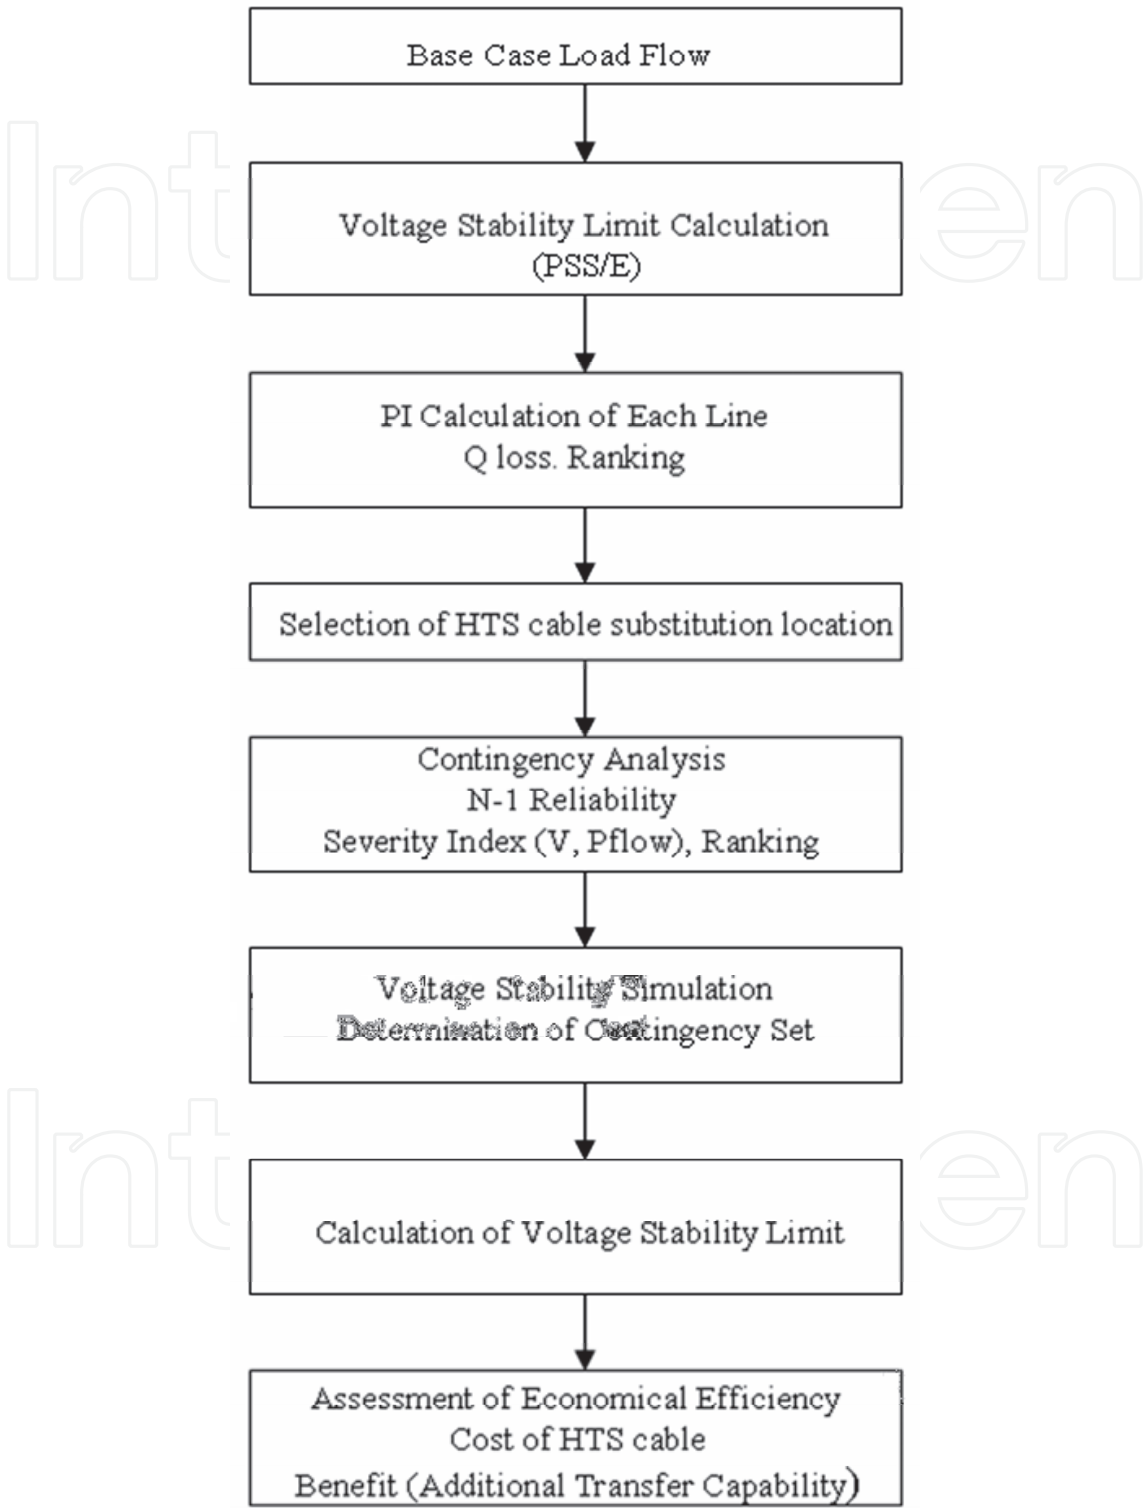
Base Case Load Flow

Voltage Stability Limit Calculation
(PSS/E)

PI Calculation of Each Line
Q loss. Ranking

Selection of HTS cable substitution location

Contingency Analysis
N-1 Reliability
Severity Index (V, Pflow), Ranking

Voltage Stability Simulation
Determination of Contingency Set

Calculation of Voltage Stability Limit

Assessment of Economical Efficiency
Cost of HTS cable
Benefit (Additional Transfer Capability)

Int en

Int en